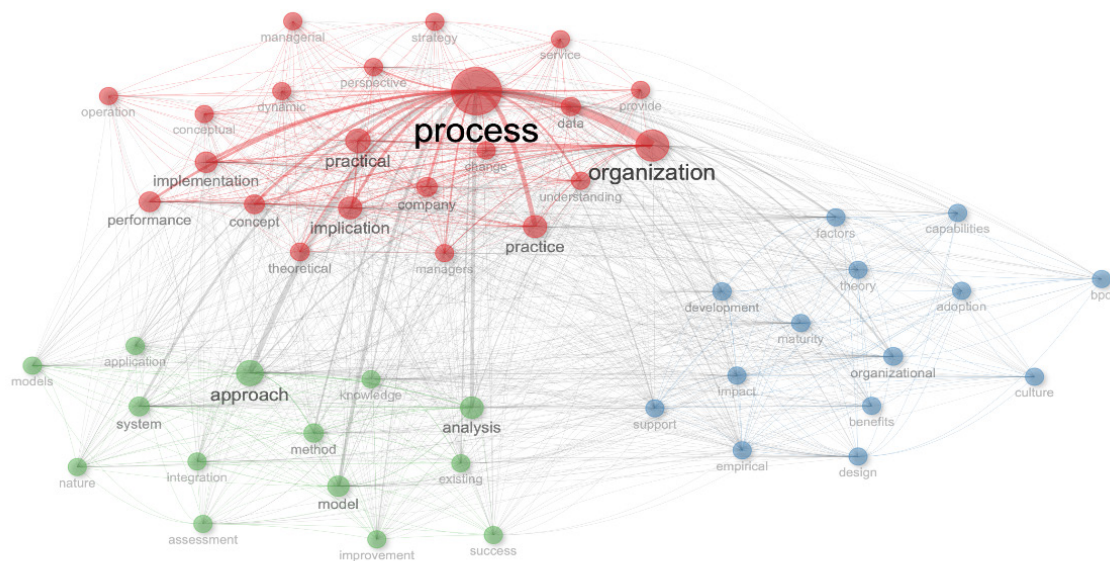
managerial
strategy
service
perspective
operation
dynamic
provide
conceptual
data
process
practical
change
organization
implementation
understanding
company
performance
concept
implication
practice
factors
capabilities
theoretical
managers
theory
bpo
development
adoption
maturity
application
models
organizational
approach
knowledge
impact
culture
system
analysis
support
benefits
method
empirical
design
nature
integration
existing
model
assessment
improvement
success